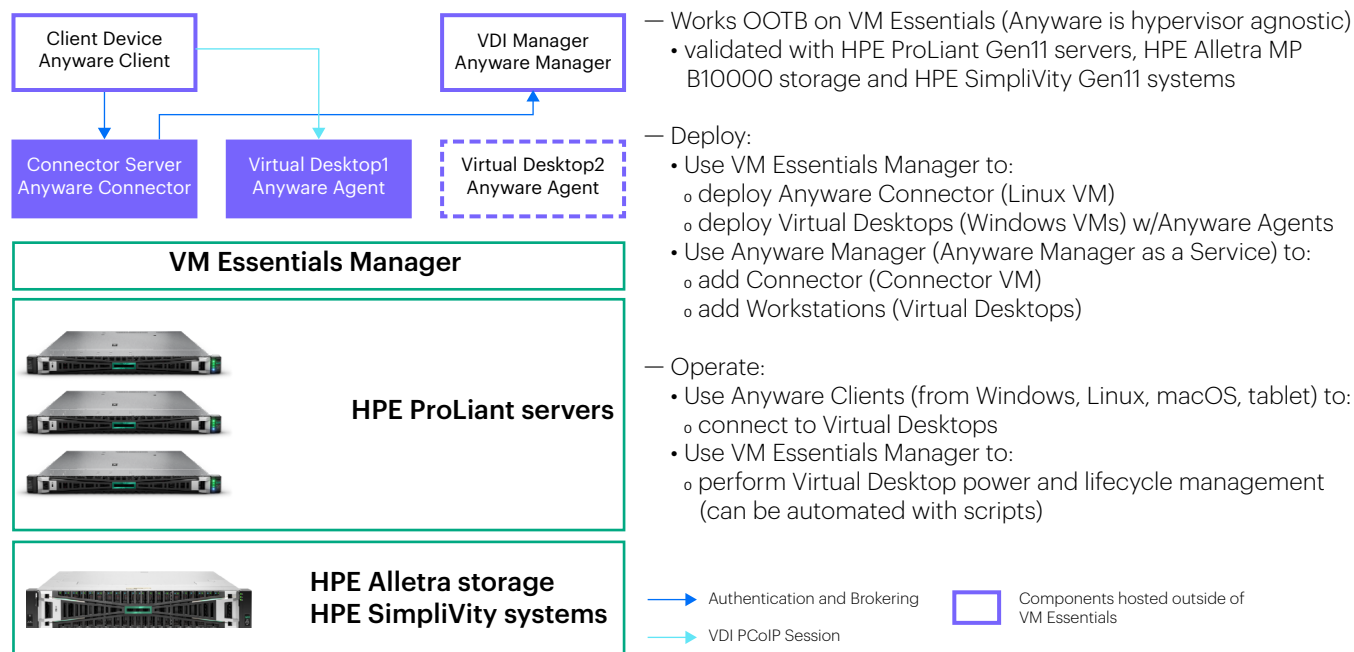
Client Device
Anyware Client

VDI Manager
Anyware Manager

Connector Server
Anyware Connector

Virtual Desktop1
Anyware Agent

Virtual Desktop2
Anyware Agent

VM Essentials Manager

HPE ProLiant servers

HPE Alletra storage
HPE SimpliVity systems

— Works OOTB on VM Essentials (Anyware is hypervisor agnostic)
• validated with HPE ProLiant Gen11 servers, HPE Alletra MP B10000 storage and HPE SimpliVity Gen11 systems

— Deploy:
• Use VM Essentials Manager to:
o deploy Anyware Connector (Linux VM)
o deploy Virtual Desktops (Windows VMs) w/Anyware Agents
• Use Anyware Manager (Anyware Manager as a Service) to:
o add Connector (Connector VM)
o add Workstations (Virtual Desktops)

— Operate:
• Use Anyware Clients (from Windows, Linux, macOS, tablet) to:
o connect to Virtual Desktops
• Use VM Essentials Manager to:
o perform Virtual Desktop power and lifecycle management (can be automated with scripts)

Authentication and Brokering

VDI PCoIP Session

Components hosted outside of VM Essentials